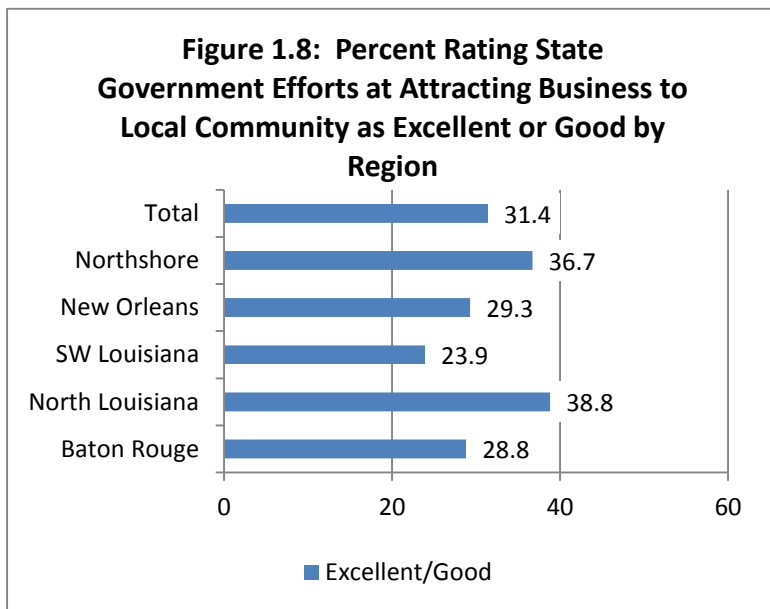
Figure 1.8: Percent Rating State Government Efforts at Attracting Business to Local Community as Excellent or Good by Region

Total 31.4
Northshore 36.7
New Orleans 29.3
SW Louisiana 23.9
North Louisiana 38.8
Baton Rouge 28.8

0
20
40
60

Excellent/Good